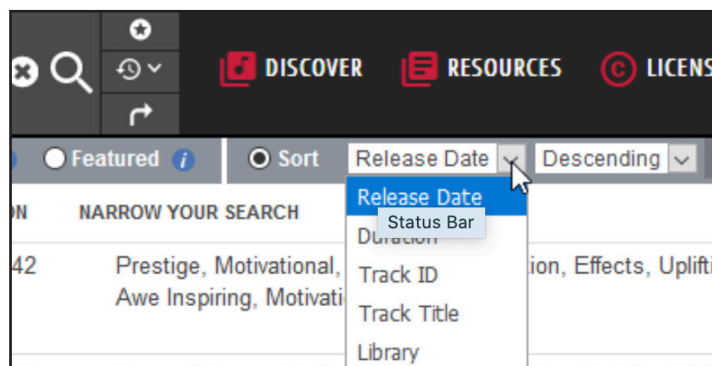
DISCOVER RESOURCES LICENS

Featured
Sort Release Date Descending

ON NARROW YOUR SEARCH

42 Prestige, Motivational, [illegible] ion, Effects, Uplifti
Awe Inspiring, Motivati

Release Date
Status Bar
Duration
Track ID
Track Title
Library